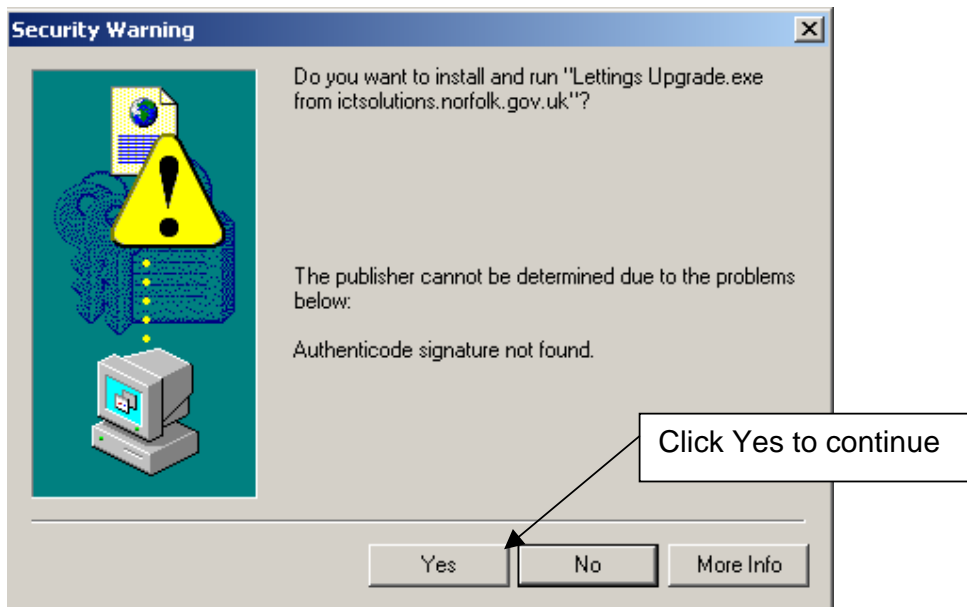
Security Warning

X

Do you want to install and run "Lettings Upgrade.exe from ictsolutions.norfolk.gov.uk"?

The publisher cannot be determined due to the problems below:

Authenticode signature not found.

Click Yes to continue

Yes

No

More Info